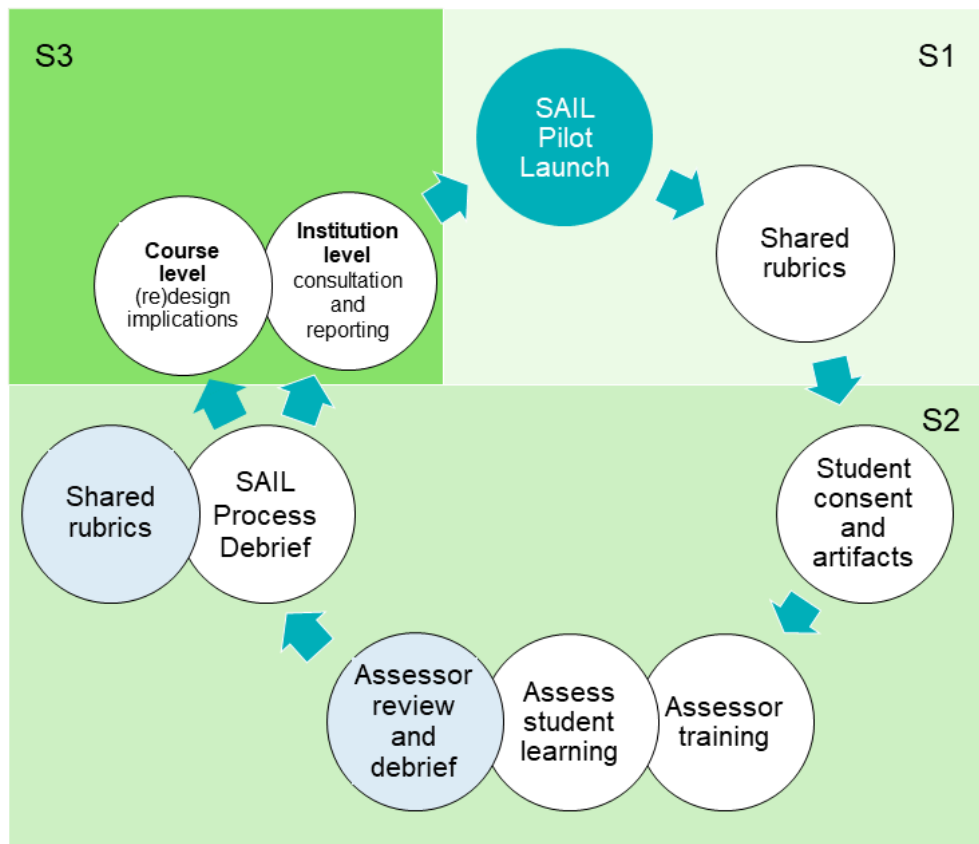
S3

S1

SAIL Pilot Launch

Shared rubrics

Course level (re)design implications

Institution level consultation and reporting

S2

Student consent and artifacts

Shared rubrics

SAIL Process Debrief

Assessor review and debrief

Assess student learning

Assessor training